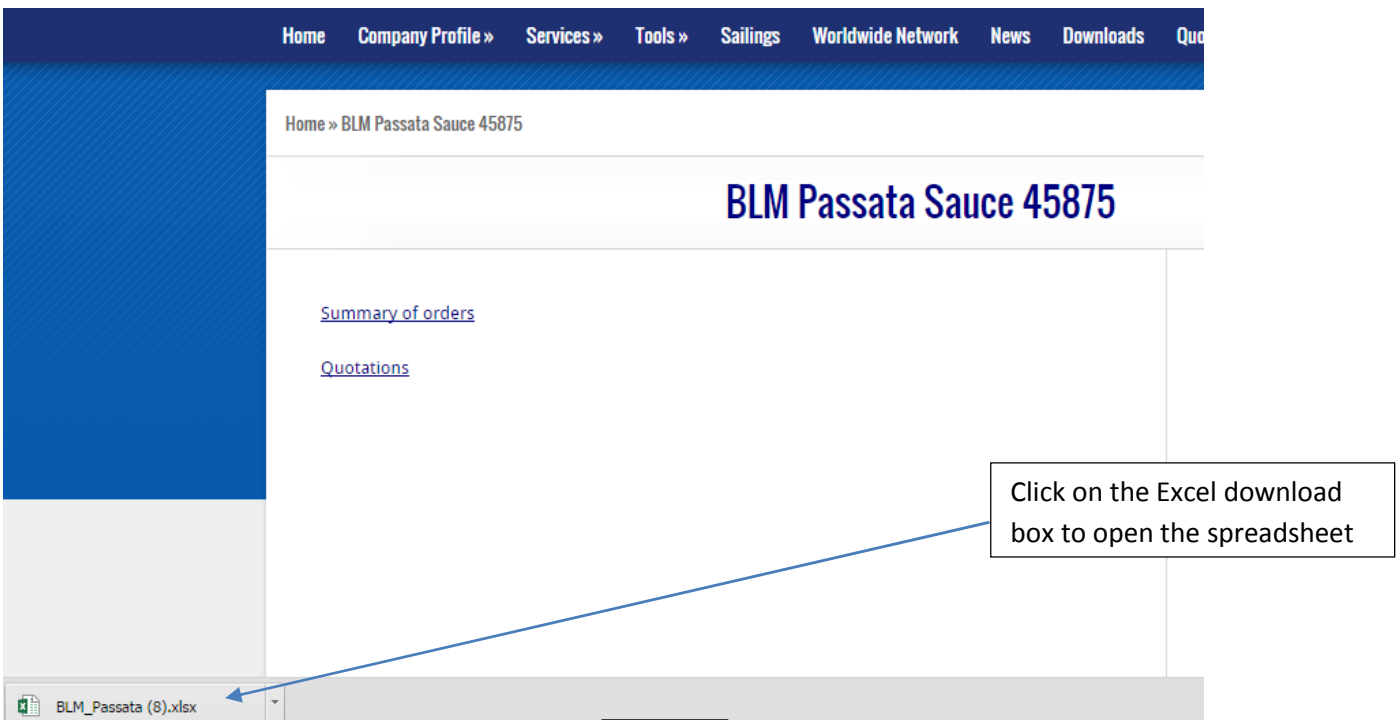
Home Company Profile » Services » Tools » Sailings Worldwide Network News Downloads Quo

Home » BLM Passata Sauce 45875

BLM Passata Sauce 45875

Summary of orders

Quotations

Click on the Excel download box to open the spreadsheet

BLM_Passata (8).xlsx